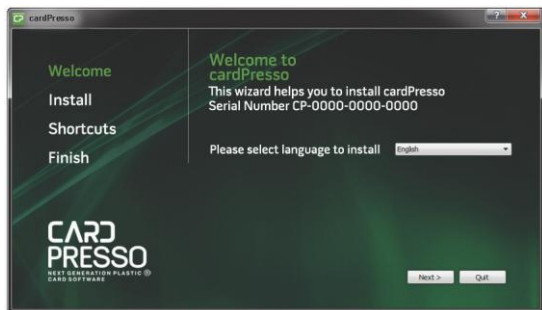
cardPresso

Welcome
Install
Shortcuts
Finish

Welcome to cardPresso
This wizard helps you to install cardPresso
Serial Number CP-0000-0000-0000

Please select language to install English

CARD PRESSO
NEXT GENERATION PLASTIC CARD SOFTWARE

Next > Quit